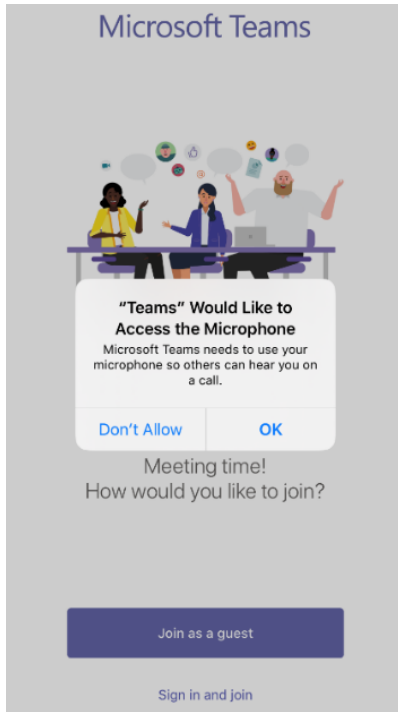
Microsoft Teams

"Teams" Would Like to Access the Microphone

Microsoft Teams needs to use your microphone so others can hear you on a call.

Don't Allow

OK

Meeting time!
How would you like to join?

Join as a guest

Sign in and join